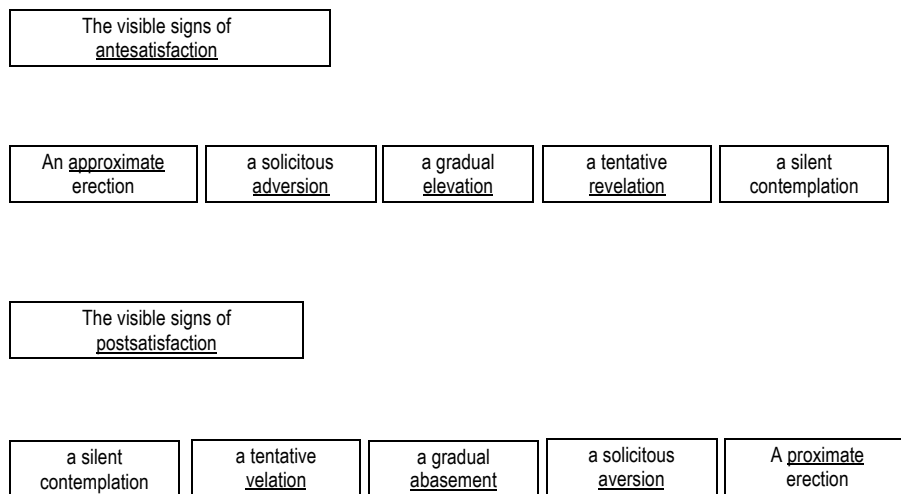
The visible signs of antesatisfaction

An approximate erection

a solicitous adversion

a gradual elevation

a tentative revelation

a silent contemplation

The visible signs of postsatisfaction

a silent contemplation

a tentative velation

a gradual abasement

a solicitous aversion

A proximate erection